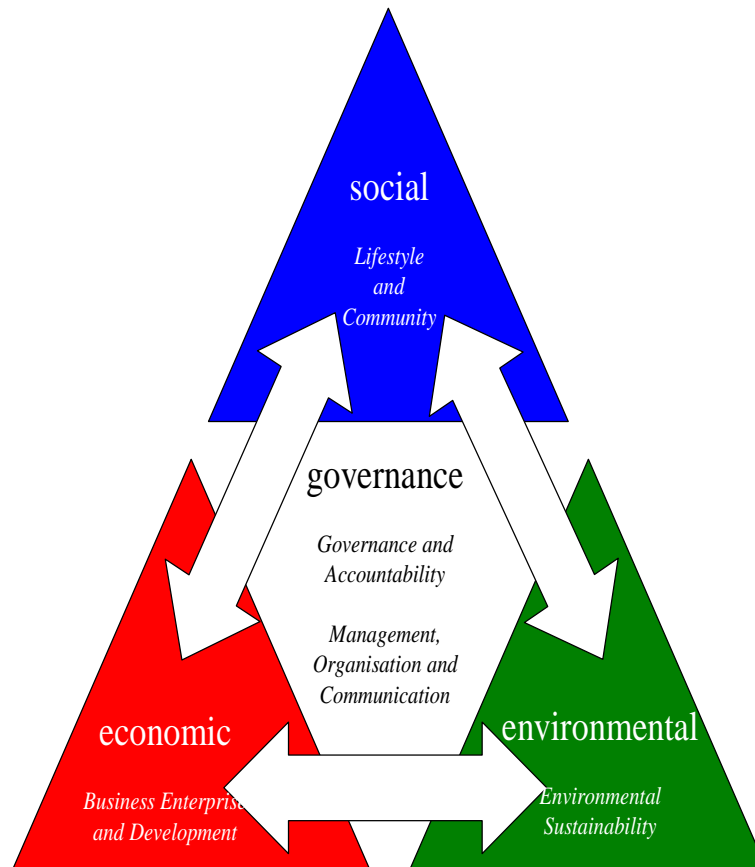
social

Lifestyle and Community

governance

Governance and Accountability

Management, Organisation and Communication

economic

Business Enterprise and Development

environmental

Environmental Sustainability